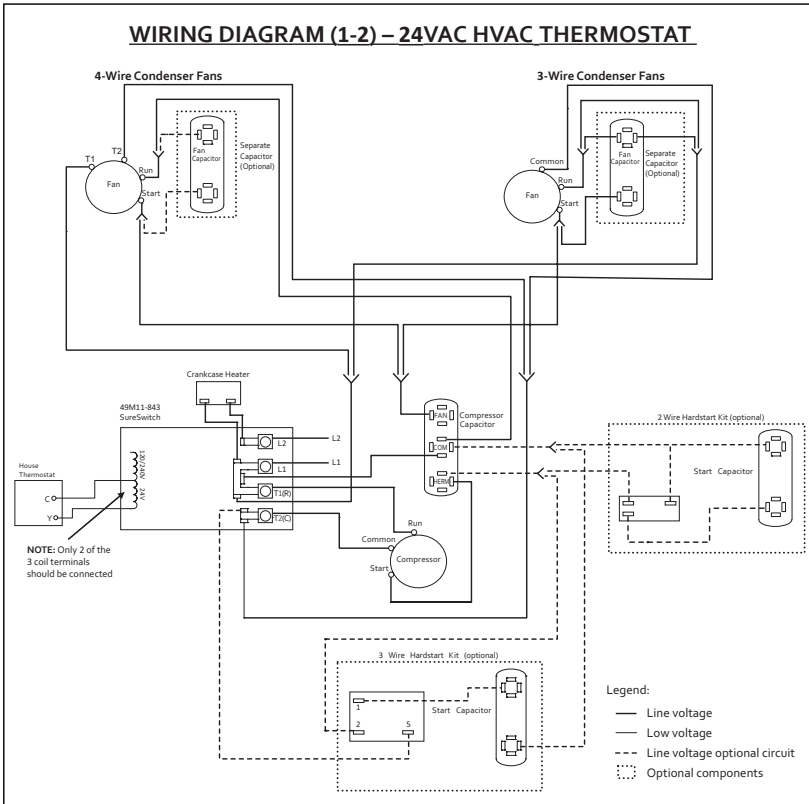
WIRING DIAGRAM (1-2) – 24VAC HVAC THERMOSTAT

4-Wire Condenser Fans

3-Wire Condenser Fans

T1

T2

Run

Fan

Start

Fan Capacitor

Separate Capacitor (Optional)

Common

Run

Fan

Start

Fan Capacitor

Separate Capacitor (Optional)

Crankcase Heater

49M11-843 SureSwitch

House Thermostat

C

Y

120/240V

24V

L2

L1

T1(R)

T2(C)

L2

L1

NOTE: Only 2 of the 3 coil terminals should be connected

FAN

COM

HERM

Compressor Capacitor

Run

Common

Compressor

Start

2 Wire Hardstart Kit (optional)

Start Capacitor

3 Wire Hardstart Kit (optional)

1

2

5

Start Capacitor

Legend:

Line voltage

Low voltage

Line voltage optional circuit

Optional components